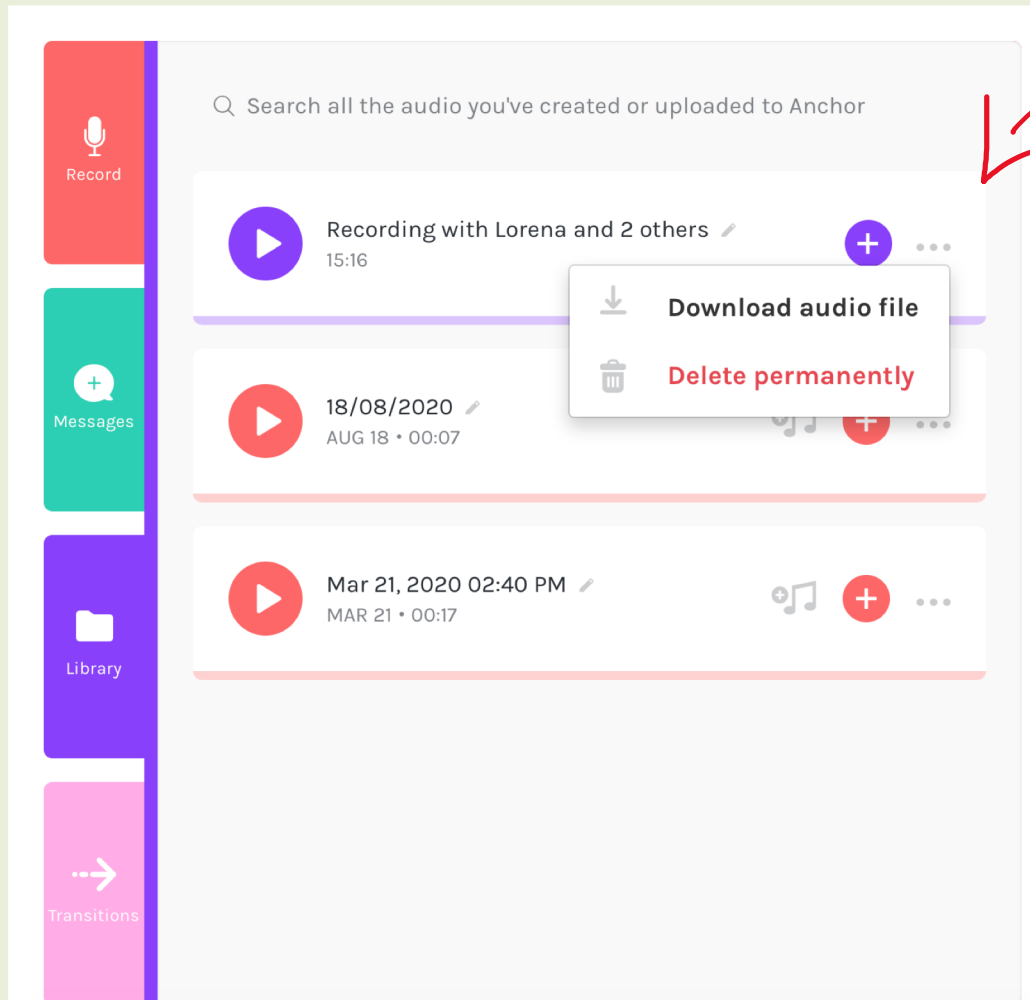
Record

Messages

Library

Transitions

Search all the audio you've created or uploaded to Anchor

Recording with Lorena and 2 others
15:16

Download audio file

Delete permanently

18/08/2020
AUG 18 • 00:07

Mar 21, 2020 02:40 PM
MAR 21 • 00:17